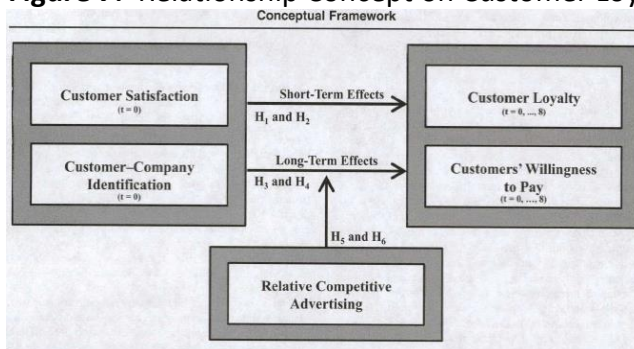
Figure :: Relationship Concept on Customer Loy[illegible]

Conceptual Framework

Customer Satisfaction
(t = 0)

Customer–Company Identification
(t = 0)

Short-Term Effects

$H_1$ and $H_2$

Long-Term Effects

$H_3$ and $H_4$

Customer Loyalty
(t = 0, ..., 8)

Customers' Willingness to Pay
(t = 0, ..., 8)

$H_5$ and $H_6$

Relative Competitive Advertising